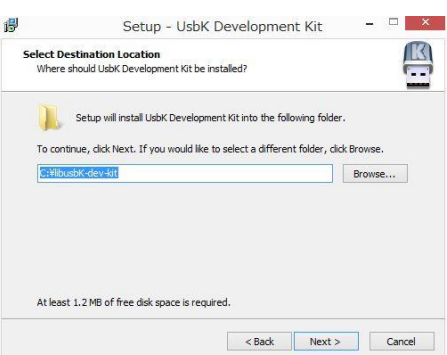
Setup - UsbK Development Kit

Select Destination Location
Where should UsbK Development Kit be installed?

Setup will install UsbK Development Kit into the following folder.

To continue, click Next. If you would like to select a different folder, click Browse.

C:¥libusbK-dev-kit

Browse...

At least 1.2 MB of free disk space is required.

< Back

Next >

Cancel